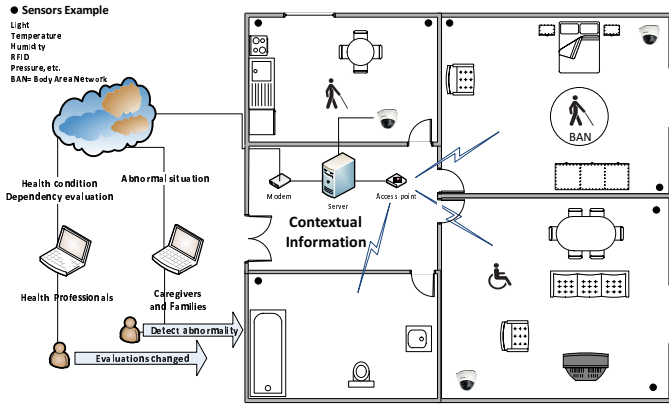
Sensors Example
Light
Temperature
Humidity
RFID
Pressure, etc.
BAN= Body Area Network

Health condition
Dependency evaluation

Abnormal situation

Health Professionals

Caregivers and Families

Detect abnormality

Evaluations changed

Modem

Server

Access point

Contextual Information

BAN